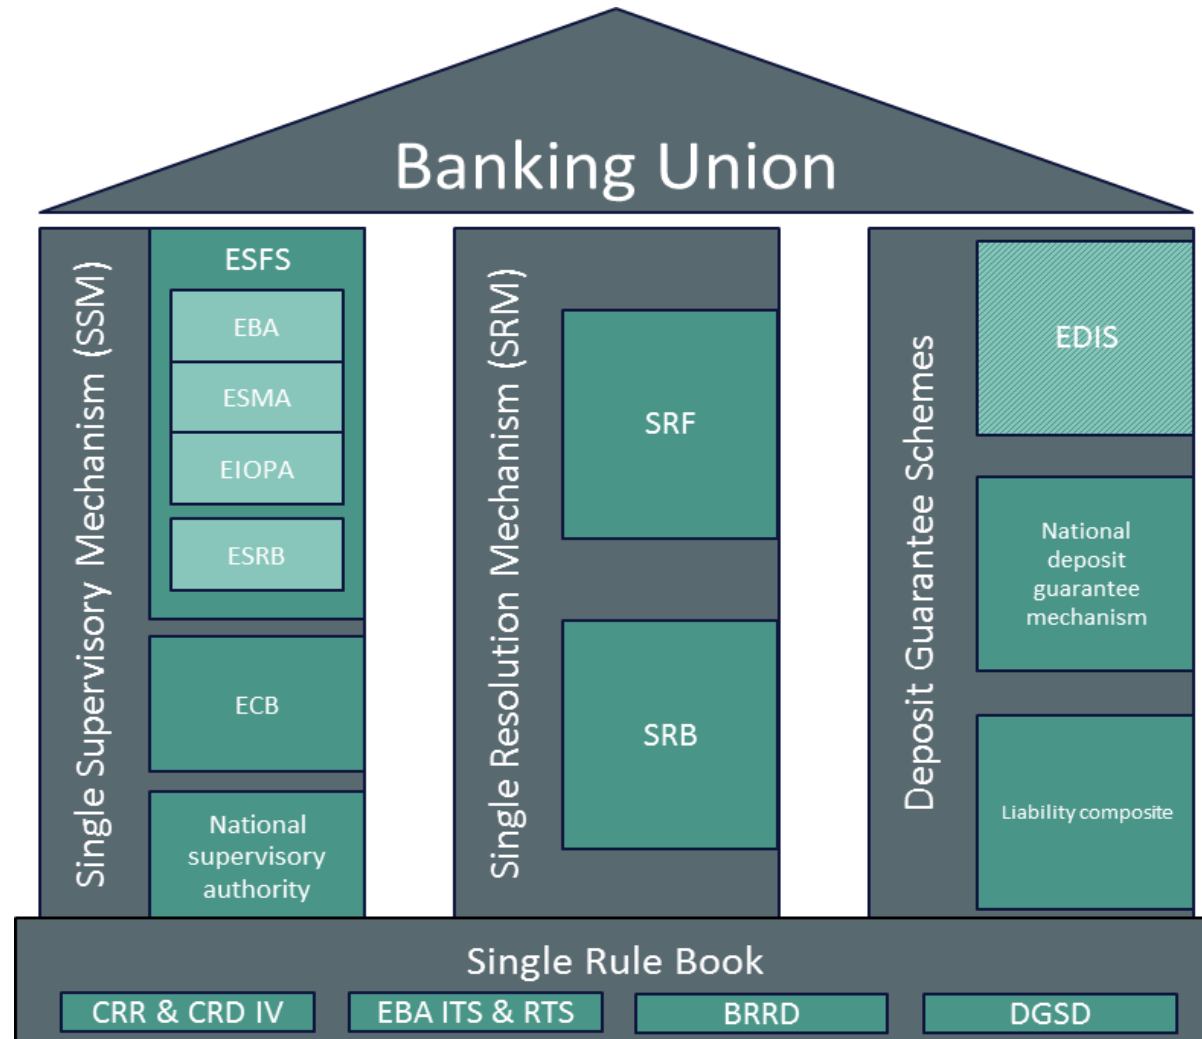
Banking Union

Single Supervisory Mechanism (SSM)

ESFS

EBA

ESMA

EIOPA

ESRB

ECB

National supervisory authority

Single Resolution Mechanism (SRM)

SRF

SRB

Deposit Guarantee Schemes

EDIS

National deposit guarantee mechanism

Liability composite

Single Rule Book

CRR & CRD IV

EBA ITS & RTS

BRRD

DGSD